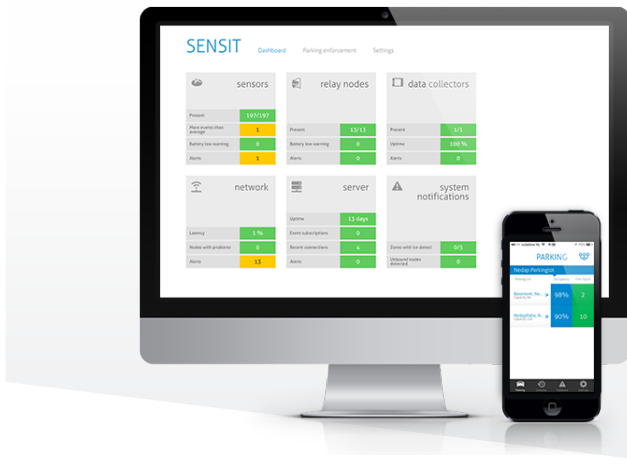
SENSIT Dashboard Parking enforcement Settings

sensors

| | |
|---|---|
| Present | 197/197 |
| More events than average | 1 |
| Battery low warning | 0 |
| Alerts | 1 |

relay nodes

| | |
|---|---|
| Present | 13/13 |
| Battery low warning | 0 |
| Alerts | 0 |

data collectors

| | |
|---|---|
| Present | 1/1 |
| Uptime | 100 % |
| Alerts | 0 |

network

| | |
|---|---|
| Latency | 1 % |
| Nodes with problems | 0 |
| Alerts | 13 |

server

| | |
|---|---|
| Uptime | 13 days |
| Event subscriptions | 0 |
| Recent connections | 4 |
| Alerts | 0 |

system notifications

| | |
|---|---|
| Zones with no detect | 0/3 |
| Unbound nodes detected | 0 |

PARKING
Nedap Parkinglot
Basement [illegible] 98% 2
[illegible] 90% 10
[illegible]